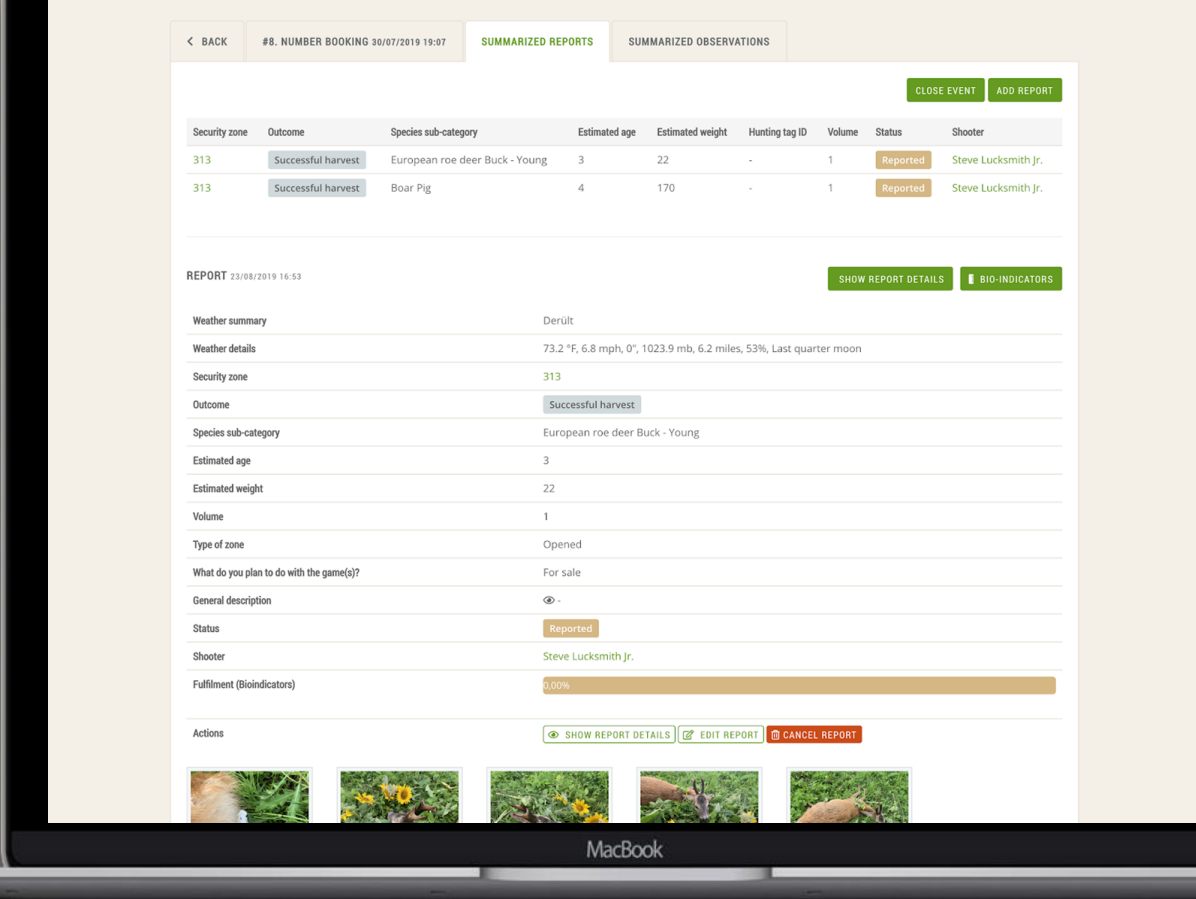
BACK | #8. NUMBER BOOKING 30/07/2019 19:07 | SUMMARIZED REPORTS | SUMMARIZED OBSERVATIONS

CLOSE EVENT ADD REPORT

| Security zone | Outcome | Species sub-category | Estimated age | Estimated weight | Hunting tag ID | Volume | Status | Shooter |
|---|---|---|---|---|---|---|---|---|
| 313 | Successful harvest | European roe deer Buck - Young | 3 | 22 | - | 1 | Reported | Steve Lucksmith Jr. |
| 313 | Successful harvest | Boar Pig | 4 | 170 | - | 1 | Reported | Steve Lucksmith Jr. |

REPORT 23/08/2019 16:53

SHOW REPORT DETAILS BIO-INDICATORS

| | |
|---|---|
| Weather summary | Derült |
| Weather details | 73.2 °F, 6.8 mph, 0", 1023.9 mb, 6.2 miles, 53%, Last quarter moon |
| Security zone | 313 |
| Outcome | Successful harvest |
| Species sub-category | European roe deer Buck - Young |
| Estimated age | 3 |
| Estimated weight | 22 |
| Volume | 1 |
| Type of zone | Opened |
| What do you plan to do with the game(s)? | For sale |
| General description | - |
| Status | Reported |
| Shooter | Steve Lucksmith Jr. |
| Fulfilment (Bioindicators) | 0,00% |
| Actions | SHOW REPORT DETAILS EDIT REPORT CANCEL REPORT |

MacBook